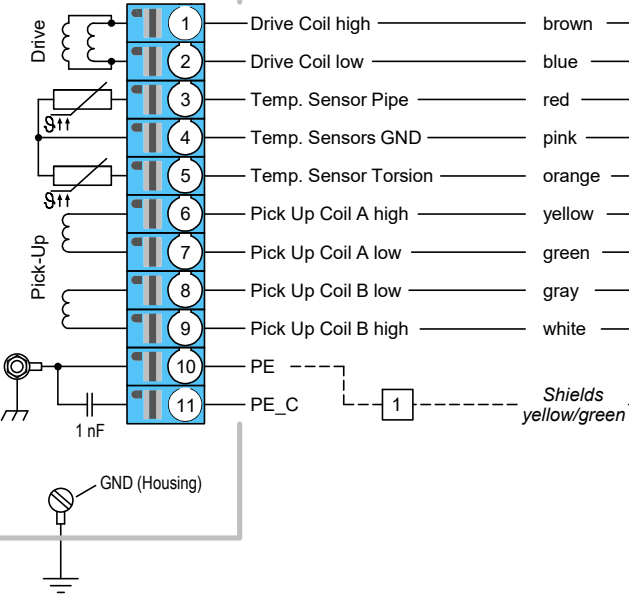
Drive

Pick-Up

1 Drive Coil high brown
2 Drive Coil low blue
3 Temp. Sensor Pipe red
4 Temp. Sensors GND pink
5 Temp. Sensor Torsion orange
6 Pick Up Coil A high yellow
7 Pick Up Coil A low green
8 Pick Up Coil B low gray
9 Pick Up Coil B high white
10 PE
11 PE_C

1

Shields yellow/green

1 nF

GND (Housing)